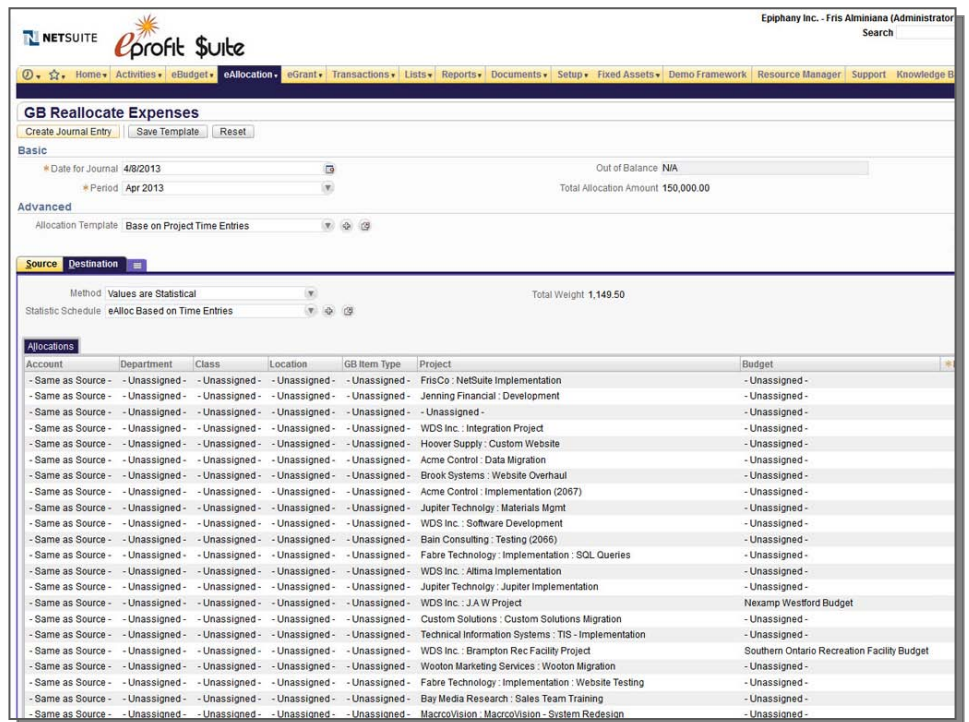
NETSUITE eprofit $uite

Epiphany Inc. - Fris Alminiana (Administrator

Search

Home▾ Activities▾ eBudget▾ eAllocation▾ eGrant▾ Transactions▾ Lists▾ Reports▾ Documents▾ Setup▾ Fixed Assets▾ Demo Framework Resource Manager Support Knowledge B

GB Reallocate Expenses

Create Journal Entry Save Template Reset

Basic

*Date for Journal 4/8/2013

*Period Apr 2013

Out of Balance N/A

Total Allocation Amount 150,000.00

Advanced

Allocation Template Base on Project Time Entries

Source Destination

Method Values are Statistical

Statistic Schedule eAlloc Based on Time Entries

Total Weight 1,149.50

Allocations

| Account | Department | Class | Location | GB Item Type | Project | Budget |
|---|---|---|---|---|---|---|
| - Same as Source - | - Unassigned - | - Unassigned - | - Unassigned - | - Unassigned - | FrisCo : NetSuite Implementation | - Unassigned - |
| - Same as Source - | - Unassigned - | - Unassigned - | - Unassigned - | - Unassigned - | Jenning Financial : Development | - Unassigned - |
| - Same as Source - | - Unassigned - | - Unassigned - | - Unassigned - | - Unassigned - | - Unassigned - | - Unassigned - |
| - Same as Source - | - Unassigned - | - Unassigned - | - Unassigned - | - Unassigned - | WDS Inc. : Integration Project | - Unassigned - |
| - Same as Source - | - Unassigned - | - Unassigned - | - Unassigned - | - Unassigned - | Hoover Supply : Custom Website | - Unassigned - |
| - Same as Source - | - Unassigned - | - Unassigned - | - Unassigned - | - Unassigned - | Acme Control : Data Migration | - Unassigned - |
| - Same as Source - | - Unassigned - | - Unassigned - | - Unassigned - | - Unassigned - | Brook Systems : Website Overhaul | - Unassigned - |
| - Same as Source - | - Unassigned - | - Unassigned - | - Unassigned - | - Unassigned - | Acme Control : Implementation (2067) | - Unassigned - |
| - Same as Source - | - Unassigned - | - Unassigned - | - Unassigned - | - Unassigned - | Jupiter Technolgy : Materials Mgmt | - Unassigned - |
| - Same as Source - | - Unassigned - | - Unassigned - | - Unassigned - | - Unassigned - | WDS Inc. : Software Development | - Unassigned - |
| - Same as Source - | - Unassigned - | - Unassigned - | - Unassigned - | - Unassigned - | Bain Consulting : Testing (2066) | - Unassigned - |
| - Same as Source - | - Unassigned - | - Unassigned - | - Unassigned - | - Unassigned - | Fabre Technology : Implementation : SQL Queries | - Unassigned - |
| - Same as Source - | - Unassigned - | - Unassigned - | - Unassigned - | - Unassigned - | WDS Inc. : Altima Implementation | - Unassigned - |
| - Same as Source - | - Unassigned - | - Unassigned - | - Unassigned - | - Unassigned - | Jupiter Technolgy : Jupiter Implementation | - Unassigned - |
| - Same as Source - | - Unassigned - | - Unassigned - | - Unassigned - | - Unassigned - | WDS Inc. : J.A.W Project | Nexamp Westford Budget |
| - Same as Source - | - Unassigned - | - Unassigned - | - Unassigned - | - Unassigned - | Custom Solutions : Custom Solutions Migration | - Unassigned - |
| - Same as Source - | - Unassigned - | - Unassigned - | - Unassigned - | - Unassigned - | Technical Information Systems : TIS - Implementation | - Unassigned - |
| - Same as Source - | - Unassigned - | - Unassigned - | - Unassigned - | - Unassigned - | WDS Inc. : Brampton Rec Facility Project | Southern Ontario Recreation Facility Budget |
| - Same as Source - | - Unassigned - | - Unassigned - | - Unassigned - | - Unassigned - | Wooton Marketing Services : Wooton Migration | - Unassigned - |
| - Same as Source - | - Unassigned - | - Unassigned - | - Unassigned - | - Unassigned - | Fabre Technology : Implementation : Website Testing | - Unassigned - |
| - Same as Source - | - Unassigned - | - Unassigned - | - Unassigned - | - Unassigned - | Bay Media Research : Sales Team Training | - Unassigned - |
| - Same as Source - | - Unassigned - | - Unassigned - | - Unassigned - | - Unassigned - | MacrcoVision : MacrcoVision - System Redesign | - Unassigned - |